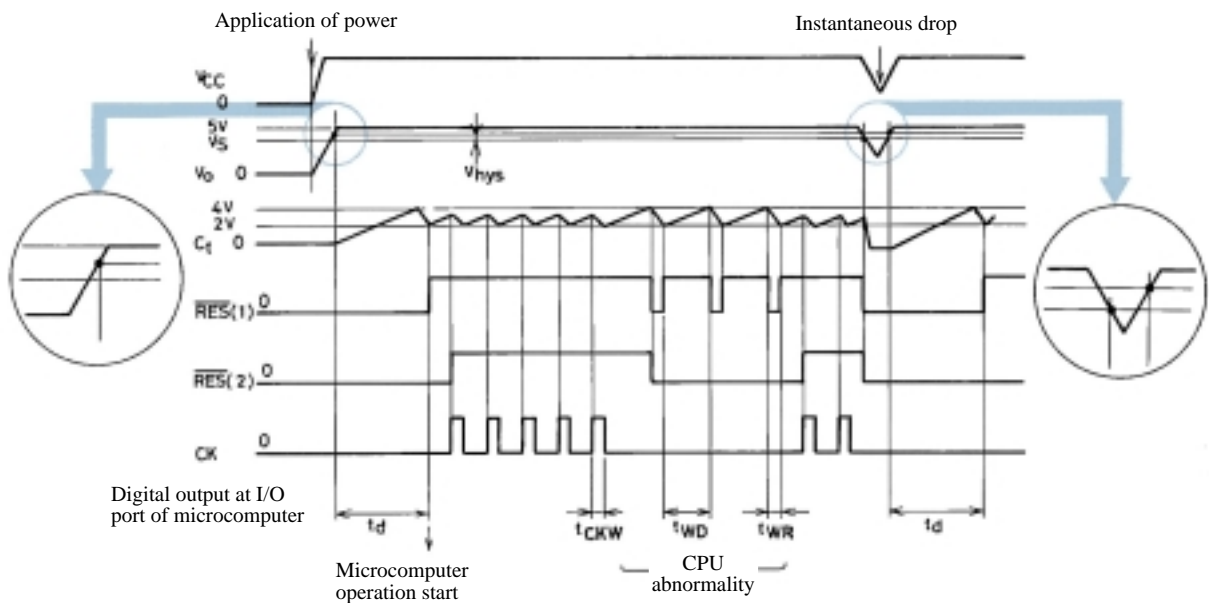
Application of power

Instantaneous drop

$V_{CC}$
0
5V
$V_S$
$V_O$ 0
$V_{hys}$
4V
2V
$C_t$ 0
$\overline{RES}(1)$ 0
$\overline{RES}(2)$ 0
CK 0

Digital output at I/O port of microcomputer

$t_d$
$t_{CKW}$
$t_{WD}$
$t_{WR}$
$t_d$

Microcomputer operation start

CPU abnormality